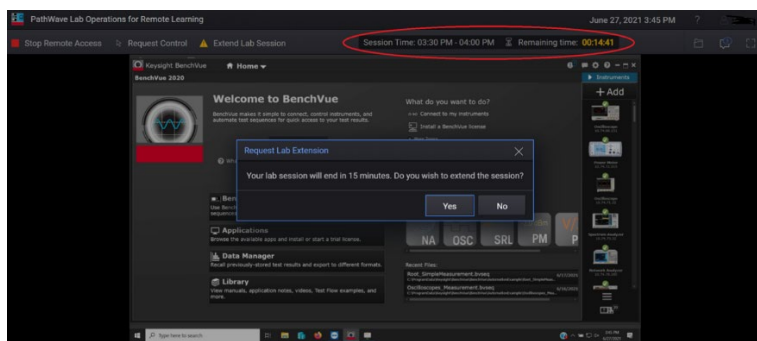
PathWave Lab Operations for Remote Learning

June 27, 2021 3:45 PM

Stop Remote Access

Request Control

Extend Lab Session

Session Time: 03:30 PM - 04:00 PM

Remaining time: 00:14:41

Keysight BenchVue

BenchVue 2020

Home

Instruments

+ Add

Welcome to BenchVue

BenchVue makes it simple to connect, control instruments, and automate test sequences for quick access to your test results.

What do you want to do?

Connect to my instruments

Install a BenchVue license

Request Lab Extension

Your lab session will end in 15 minutes. Do you wish to extend the session?

Yes

No

Applications

Browse the available apps and install or start a trial license.

Data Manager

Recall previously-stored test results and export to different formats.

Library

View manuals, application notes, videos, Test Flow examples, and more.

NA

OSC

SRL

PM

Recent Files:

Root_SimpleMeasurement.bvseq

Oscilloscopes_Measurement.bvseq

Type here to search